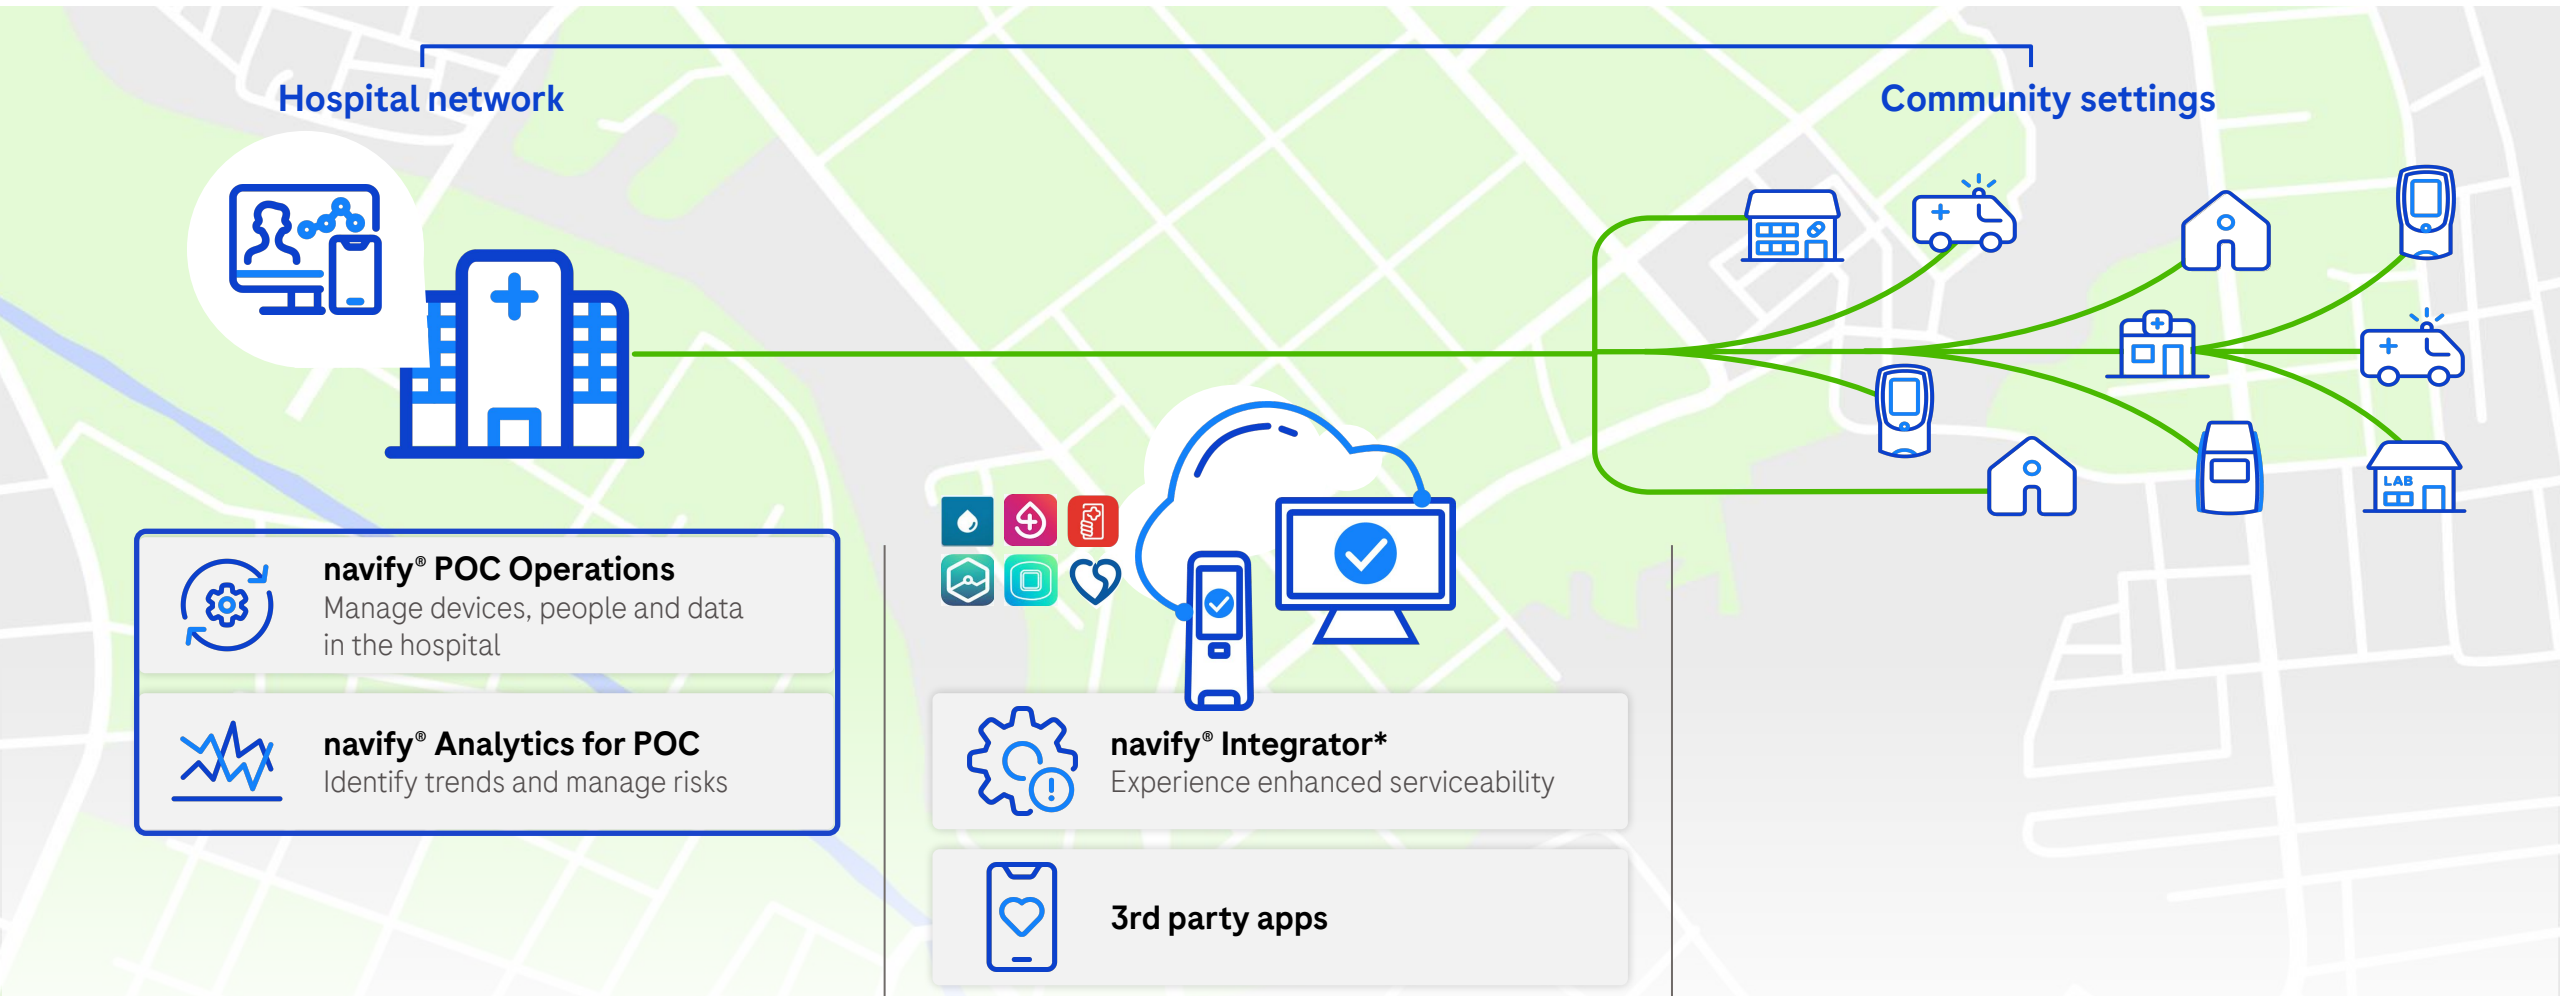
Hospital network

Community settings

LAB

navify® POC Operations
Manage devices, people and data in the hospital

navify® Analytics for POC
Identify trends and manage risks

navify® Integrator*
Experience enhanced serviceability

3rd party apps